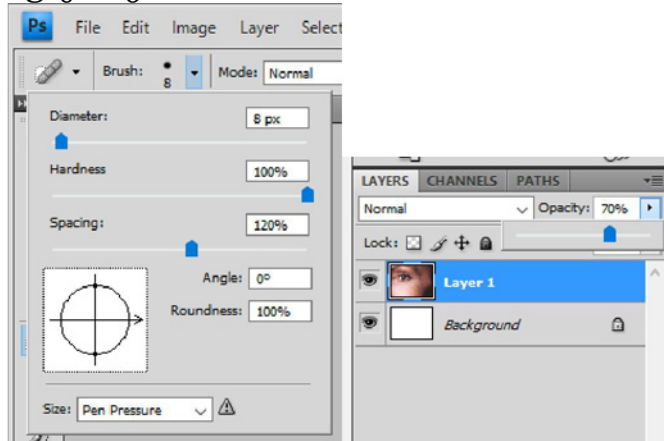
Ps File Edit Image Layer Select

Brush: 8 Mode: Normal

Diameter: 8 px

Hardness 100%

Spacing: 120%

Angle: 0°

Roundness: 100%

Size: Pen Pressure

LAYERS CHANNELS PATHS

Normal Opacity: 70%

Lock:

Layer 1

Background